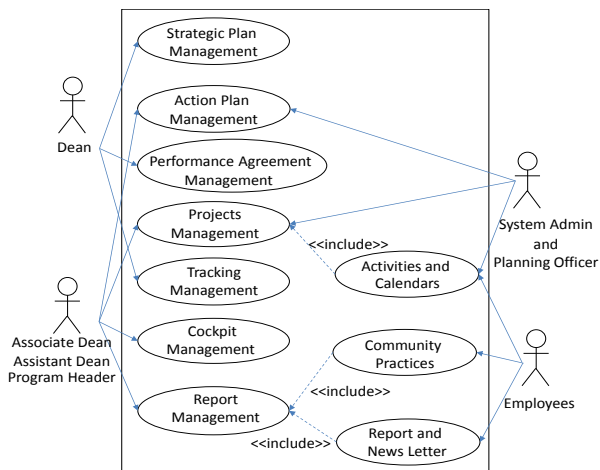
Strategic Plan Management

Action Plan Management

Performance Agreement Management

Projects Management

Tracking Management

Cockpit Management

Report Management

Activities and Calendars

Community Practices

Report and News Letter

<<include>>

<<include>>

<<include>>

Dean

Associate Dean
Assistant Dean
Program Header

System Admin and Planning Officer

Employees